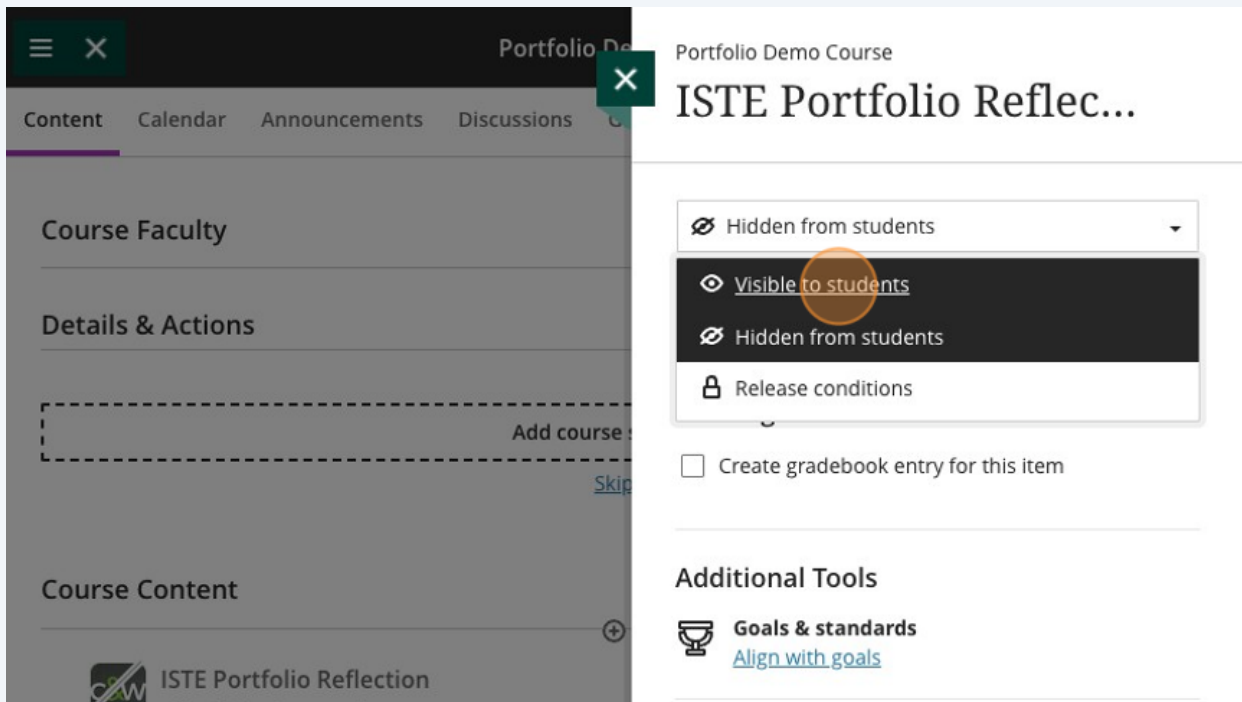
Portfolio De

Content Calendar Announcements Discussions C

Course Faculty

Details & Actions

Add course

Skip

Course Content

ISTE Portfolio Reflection

Portfolio Demo Course

ISTE Portfolio Reflec...

Hidden from students

Visible to students

Hidden from students

Release conditions

Create gradebook entry for this item

Additional Tools

Goals & standards

Align with goals